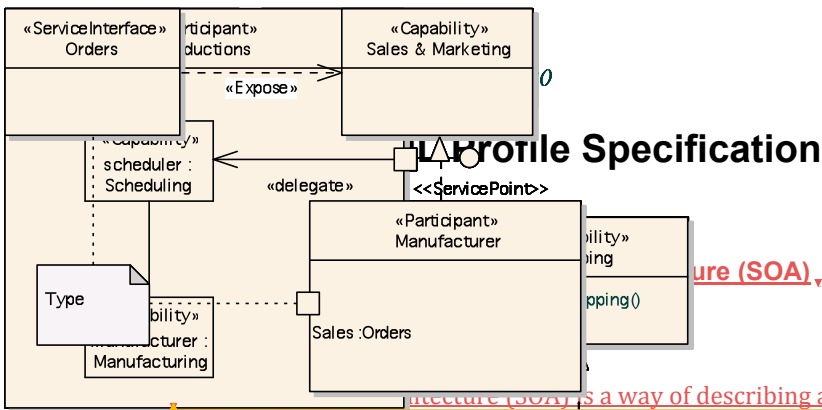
«ServiceInterface»
Orders

rticipant»
ductions

«Capability»
Sales & Marketing

«Expose»

0

«Capability»
scheduler :
Scheduling

Profile Specification

«delegate»

<<ServicePoint>>

«Participant»
Manufacturer

ability»
ping

ure (SOA)

Type

ability»
Manufacturer :
Manufacturing

Sales :Orders

pping()

itecture (SOA) is a way of describing a